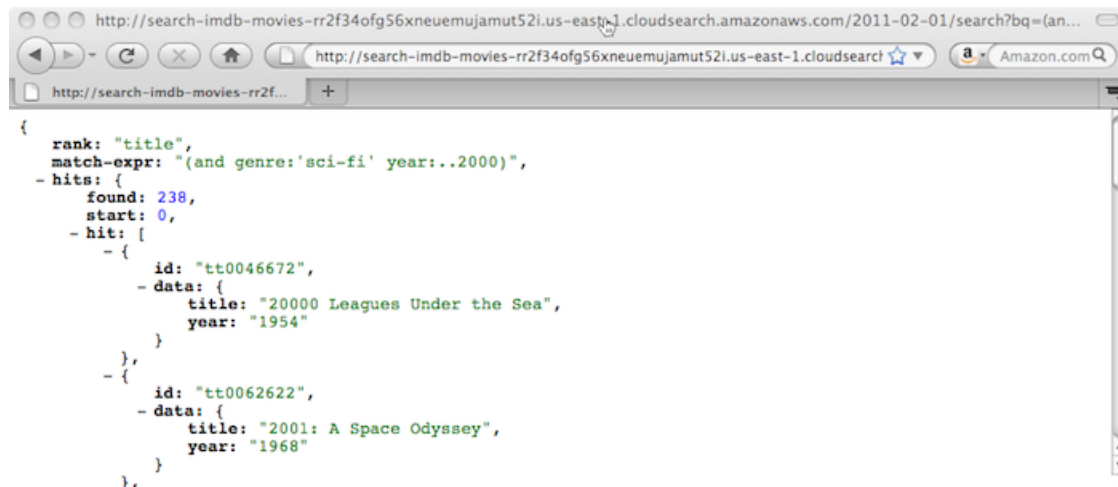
http://search-imdb-movies-rr2f34ofg56xneuemujamut52i.us-east-1.cloudsearch.amazonaws.com/2011-02-01/search?bq=(an...

http://search-imdb-movies-rr2f34ofg56xneuemujamut52i.us-east-1.cloudsearch

Amazon.com

http://search-imdb-movies-rr2f...

+

{
rank: "title",
match-expr: "(and genre:'sci-fi' year:..2000)",
- hits: {
found: 238,
start: 0,
- hit: [
- {
id: "tt0046672",
- data: {
title: "20000 Leagues Under the Sea",
year: "1954"
}
},
- {
id: "tt0062622",
- data: {
title: "2001: A Space Odyssey",
year: "1968"
}
},